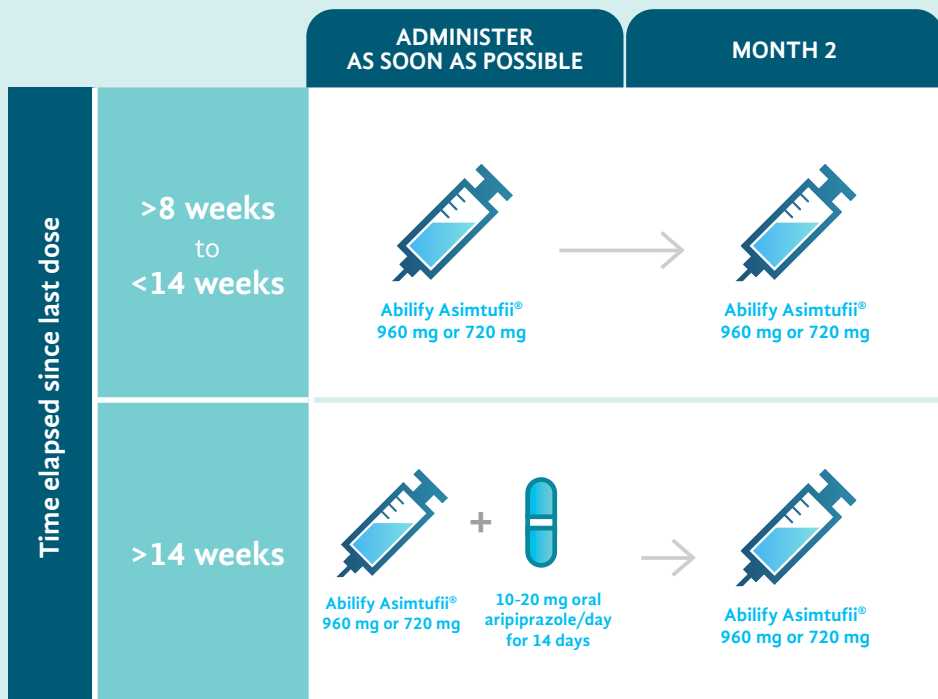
| | | ADMINISTER AS SOON AS POSSIBLE | MONTH 2 |
|---|---|---|---|
| Time elapsed since last dose | >8 weeks to <14 weeks | Abilify Asimtufii® 960 mg or 720 mg | Abilify Asimtufii® 960 mg or 720 mg |
| | >14 weeks | Abilify Asimtufii® 960 mg or 720 mg + 10-20 mg oral aripiprazole/day for 14 days | Abilify Asimtufii® 960 mg or 720 mg |